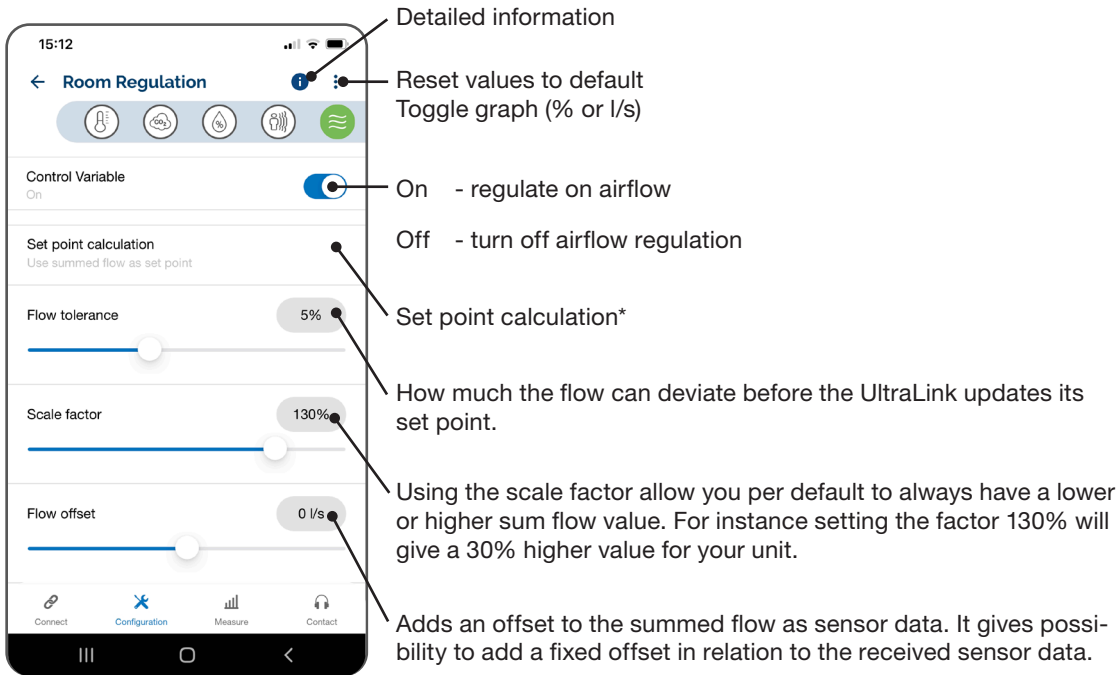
15:12

← Room Regulation

Control Variable
On

Set point calculation
Use summed flow as set point

Flow tolerance 5%

Scale factor 130%

Flow offset 0 l/s

Connect Configuration Measure Contact

Detailed information

Reset values to default
Toggle graph (% or l/s)

On - regulate on airflow

Off - turn off airflow regulation

Set point calculation*

How much the flow can deviate before the UltraLink updates its set point.

Using the scale factor allow you per default to always have a lower or higher sum flow value. For instance setting the factor 130% will give a 30% higher value for your unit.

Adds an offset to the summed flow as sensor data. It gives possibility to add a fixed offset in relation to the received sensor data.